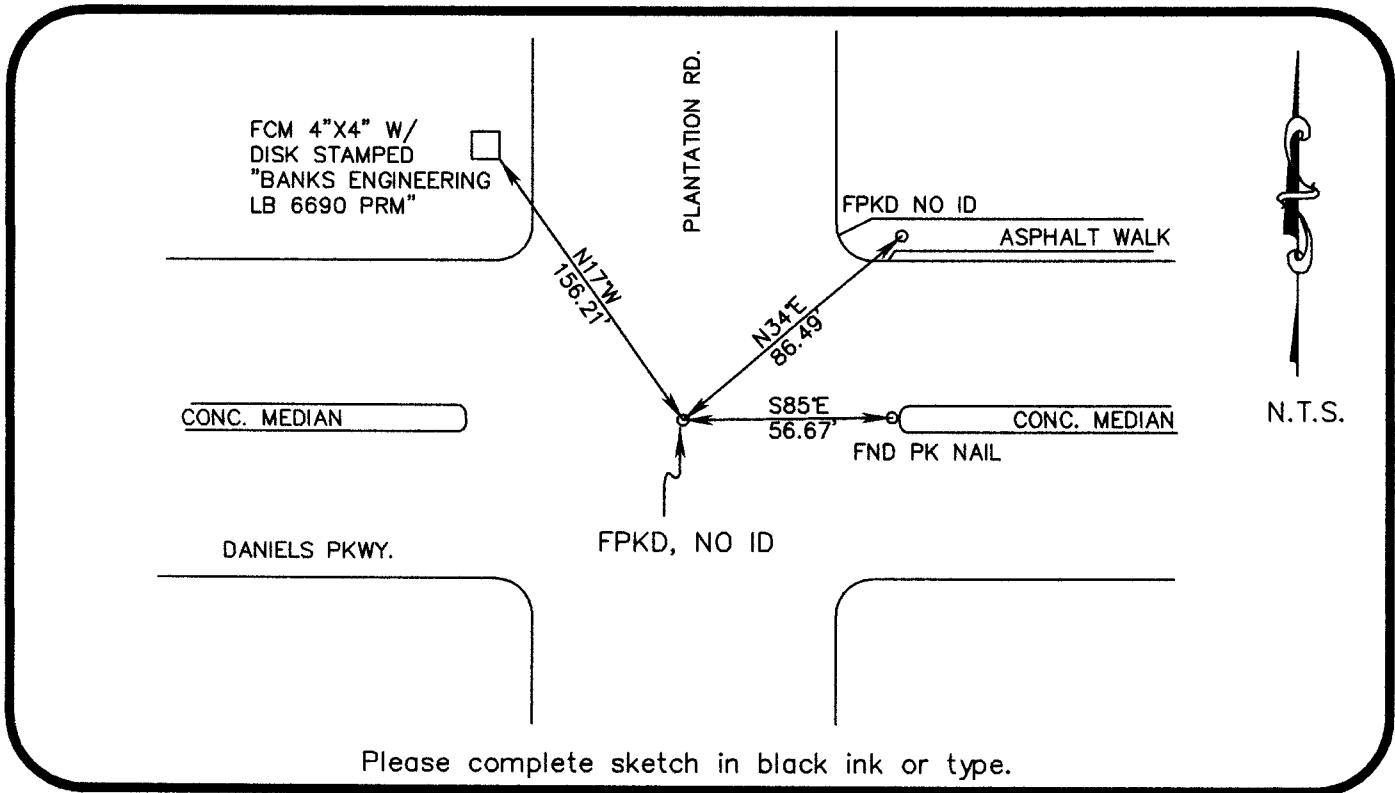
FCM 4"X4" W/ DISK STAMPED "BANKS ENGINEERING LB 6690 PRM"

PLANTATION RD.

FPKD NO ID

ASPHALT WALK

N17°W
156.21'

N34°E
86.49'

CONC. MEDIAN

S85°E
56.67'

CONC. MEDIAN

FND PK NAIL

N.T.S.

DANIELS PKWY.

FPKD, NO ID

Please complete sketch in black ink or type.